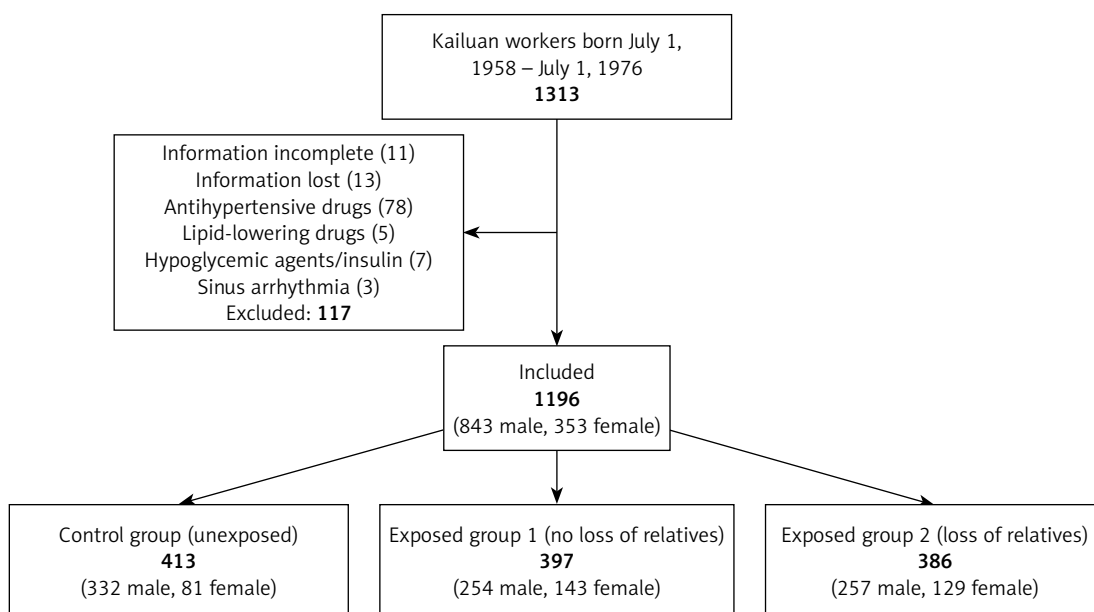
Kailuan workers born July 1, 1958 – July 1, 1976
**1313**

Information incomplete (11)
Information lost (13)
Antihypertensive drugs (78)
Lipid-lowering drugs (5)
Hypoglycemic agents/insulin (7)
Sinus arrhythmia (3)
Excluded: **117**

Included
**1196**
(843 male, 353 female)

Control group (unexposed)
**413**
(332 male, 81 female)

Exposed group 1 (no loss of relatives)
**397**
(254 male, 143 female)

Exposed group 2 (loss of relatives)
**386**
(257 male, 129 female)